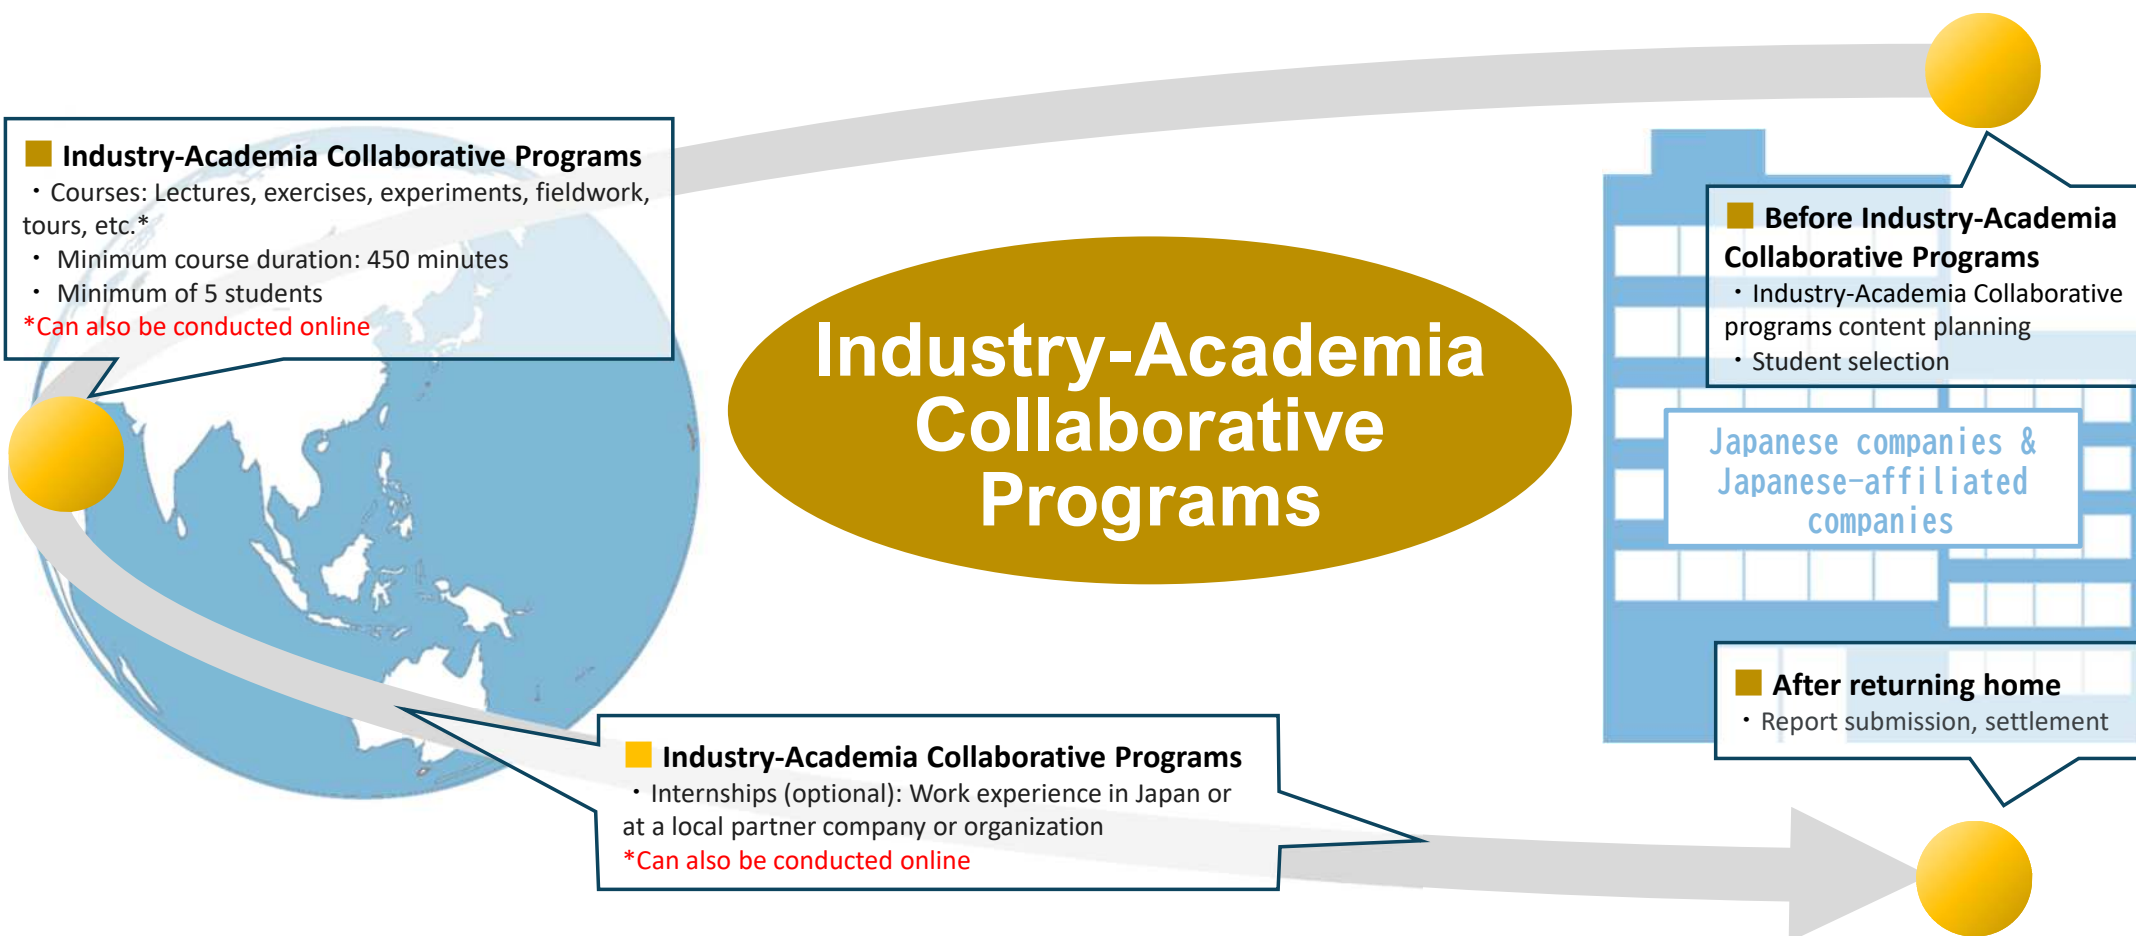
■ Industry-Academia Collaborative Programs
・Courses: Lectures, exercises, experiments, fieldwork, tours, etc.*
・ Minimum course duration: 450 minutes
・ Minimum of 5 students
*Can also be conducted online

Industry-Academia Collaborative Programs

■ Before Industry-Academia Collaborative Programs
・Industry-Academia Collaborative programs content planning
・Student selection

Japanese companies & Japanese-affiliated companies

■ After returning home
・Report submission, settlement

■ Industry-Academia Collaborative Programs
・Internships (optional): Work experience in Japan or at a local partner company or organization
*Can also be conducted online